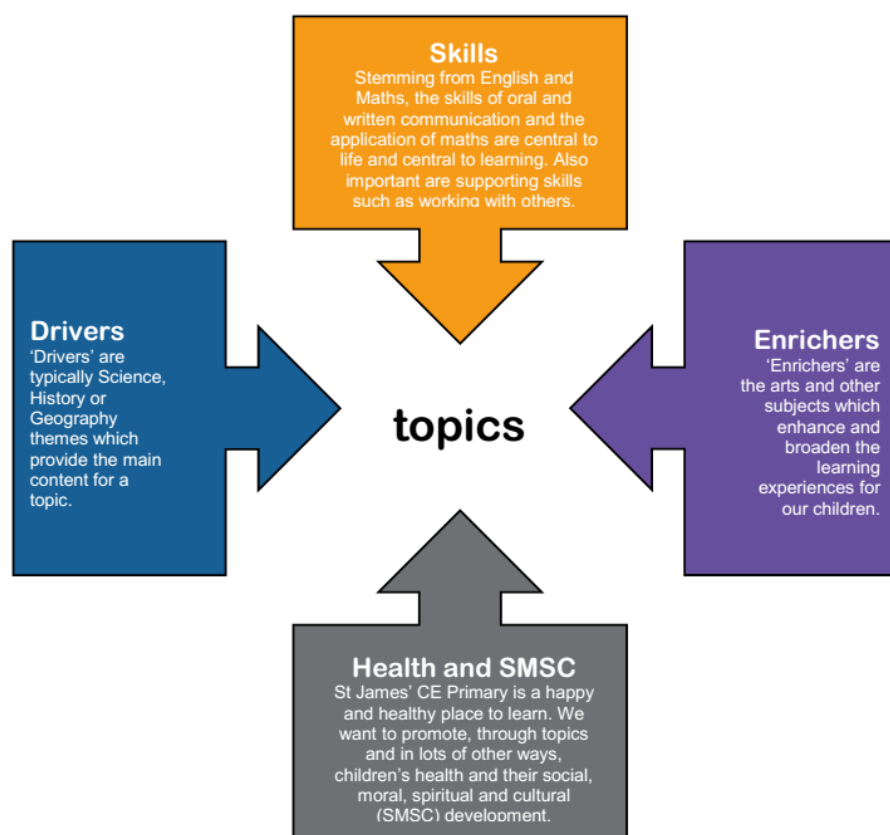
Skills
Stemming from English and Maths, the skills of oral and written communication and the application of maths are central to life and central to learning. Also important are supporting skills such as working with others.

Drivers
'Drivers' are typically Science, History or Geography themes which provide the main content for a topic.

topics

Enrichers
'Enrichers' are the arts and other subjects which enhance and broaden the learning experiences for our children.

Health and SMSC
St James' CE Primary is a happy and healthy place to learn. We want to promote, through topics and in lots of other ways, children's health and their social, moral, spiritual and cultural (SMSC) development.